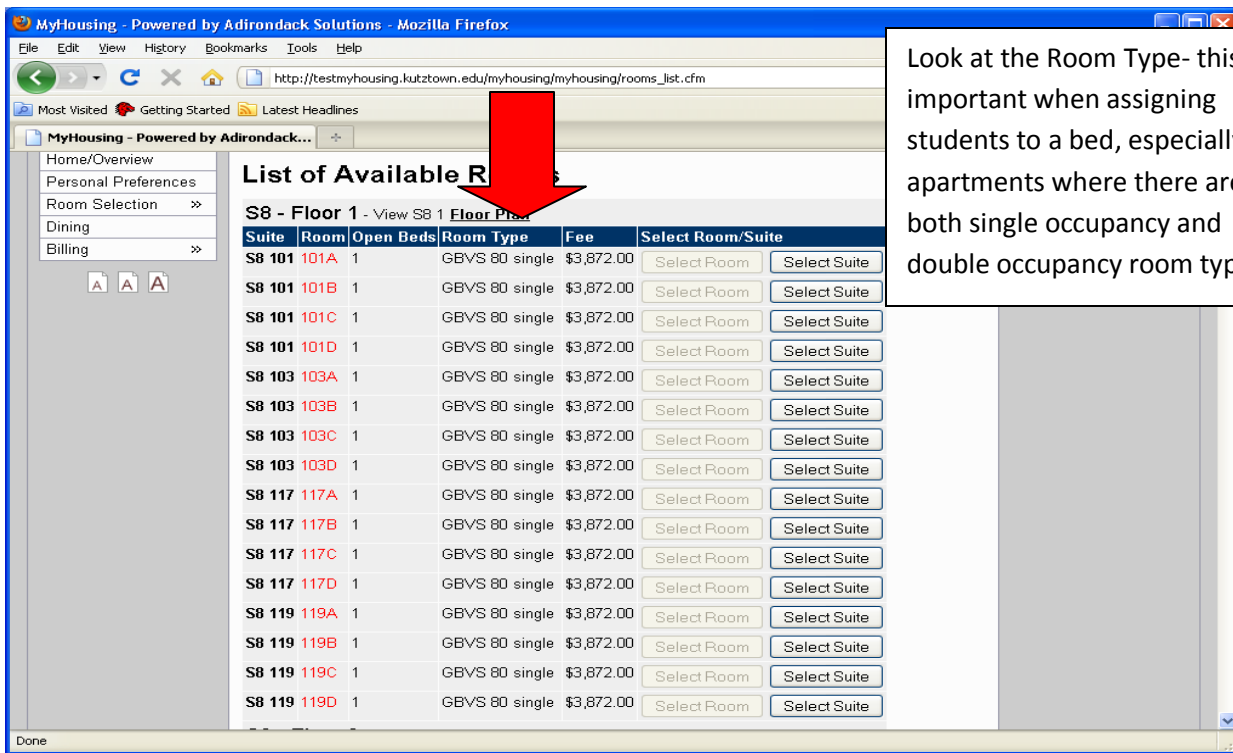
MyHousing - Powered by Adirondack Solutions - Mozilla Firefox

File Edit View History Bookmarks Tools Help

http://testmyhousing.kutztown.edu/myhousing/myhousing/rooms_list.cfm

Most Visited Getting Started Latest Headlines

MyHousing - Powered by Adirondack...

Look at the Room Type- this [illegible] important when assigning students to a bed, especially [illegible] apartments where there are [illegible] both single occupancy and double occupancy room typ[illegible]

Home/Overview
Personal Preferences
Room Selection »
Dining
Billing »

A A A

List of Available R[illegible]s

S8 - Floor 1 - View S8 1 Floor Plan

| Suite | Room | Open Beds | Room Type | Fee | Select Room/Suite | |
|---|---|---|---|---|---|---|
| S8 101 | 101A | 1 | GBVS 80 single | \$3,872.00 | Select Room | Select Suite |
| S8 101 | 101B | 1 | GBVS 80 single | \$3,872.00 | Select Room | Select Suite |
| S8 101 | 101C | 1 | GBVS 80 single | \$3,872.00 | Select Room | Select Suite |
| S8 101 | 101D | 1 | GBVS 80 single | \$3,872.00 | Select Room | Select Suite |
| S8 103 | 103A | 1 | GBVS 80 single | \$3,872.00 | Select Room | Select Suite |
| S8 103 | 103B | 1 | GBVS 80 single | \$3,872.00 | Select Room | Select Suite |
| S8 103 | 103C | 1 | GBVS 80 single | \$3,872.00 | Select Room | Select Suite |
| S8 103 | 103D | 1 | GBVS 80 single | \$3,872.00 | Select Room | Select Suite |
| S8 117 | 117A | 1 | GBVS 80 single | \$3,872.00 | Select Room | Select Suite |
| S8 117 | 117B | 1 | GBVS 80 single | \$3,872.00 | Select Room | Select Suite |
| S8 117 | 117C | 1 | GBVS 80 single | \$3,872.00 | Select Room | Select Suite |
| S8 117 | 117D | 1 | GBVS 80 single | \$3,872.00 | Select Room | Select Suite |
| S8 119 | 119A | 1 | GBVS 80 single | \$3,872.00 | Select Room | Select Suite |
| S8 119 | 119B | 1 | GBVS 80 single | \$3,872.00 | Select Room | Select Suite |
| S8 119 | 119C | 1 | GBVS 80 single | \$3,872.00 | Select Room | Select Suite |
| S8 119 | 119D | 1 | GBVS 80 single | \$3,872.00 | Select Room | Select Suite |

Done